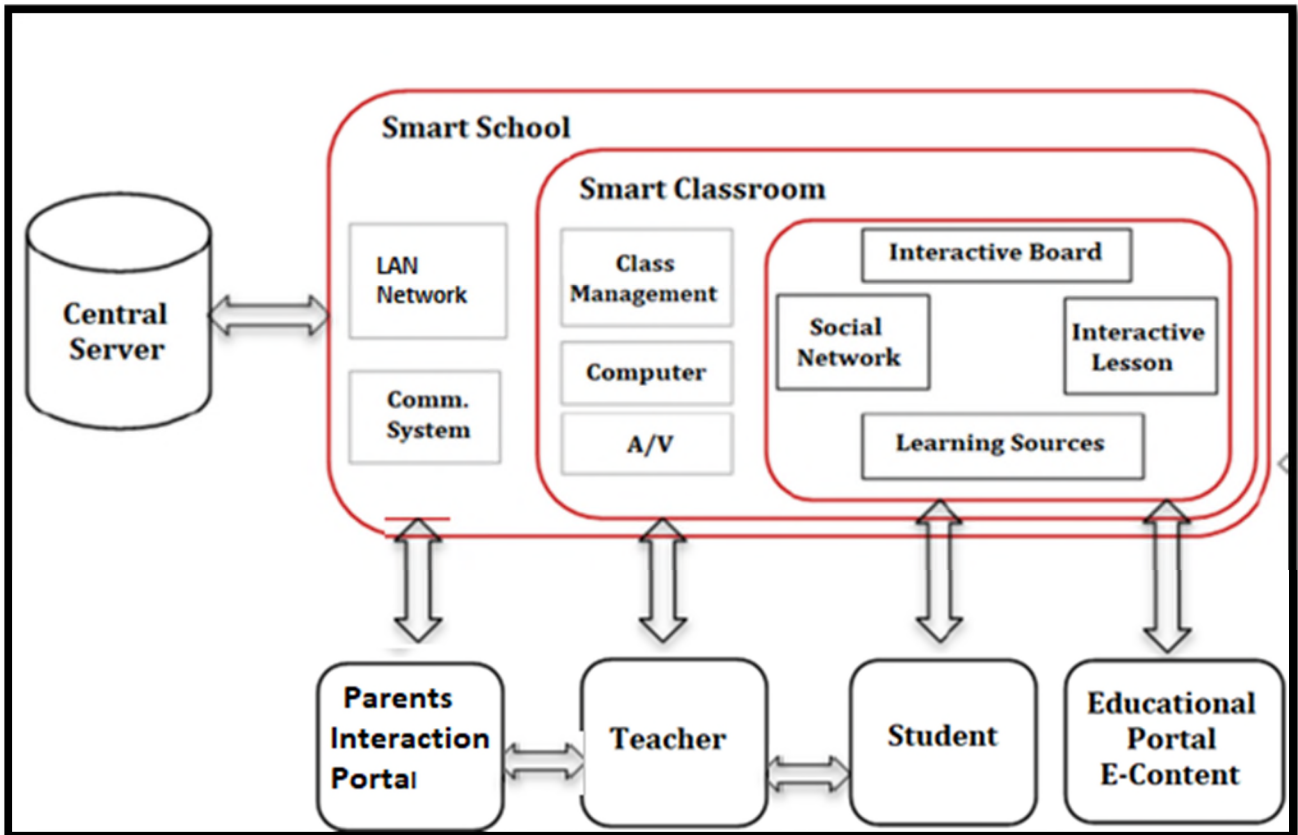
Smart School

Smart Classroom

Central Server

LAN Network

Comm. System

Class Management

Computer

A/V

Interactive Board

Social Network

Interactive Lesson

Learning Sources

Parents Interaction Portal

Teacher

Student

Educational Portal E-Content